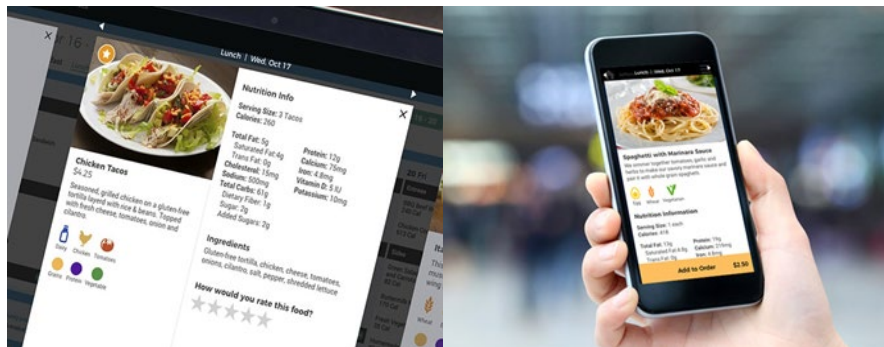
16

Lunch | Wed, Oct 17

Nutrition Info

Serving Size: 3 Tacos
Calories: 260

Total Fat: 5g
Saturated Fat: 4g
Trans Fat: 0g
Cholesterol: 15mg
Sodium: 500mg
Total Carbs: 61g
Dietary Fiber: 1g
Sugar: 2g
Added Sugars: 2g

Protein: 12g
Calcium: 79mg
Iron: 4.8mg
Vitamin D: 5 IU
Potassium: 10mg

Chicken Tacos
$4.25

Seasoned, grilled chicken on a gluten-free tortilla layered with rice & beans. Topped with fresh cheese, tomatoes, onion and cilantro.

Dairy Chicken Tomatoes
Grains Protein Vegetable

Ingredients
Gluten-free tortilla, chicken, cheese, tomatoes, onions, cilantro, salt, pepper, shredded lettuce

How would you rate this food?

20 Fri

Lunch

Spaghetti with Marinara Sauce
We simmer together tomatoes, garlic and herbs to make our savory marinara sauce and pair it with whole grain spaghetti.

Egg Wheat Vegetarian

Nutrition Information

Serving Size: 1 each
Calories: 418

Total Fat: 13g
Saturated Fat: 0.5g
Trans Fat: 0g
Protein: 19g
Calcium: 319mg
Iron: 4.8mg

Add to Order $2.50